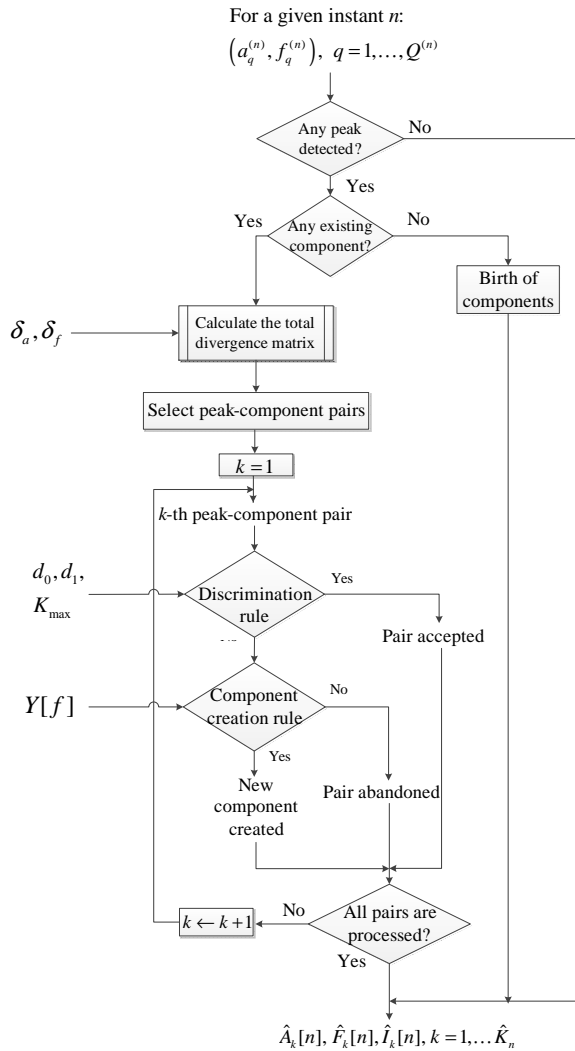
For a given instant $n$:

$\left(a_q^{(n)}, f_q^{(n)}\right),\ q=1,\ldots,Q^{(n)}$

Any peak detected?

No

Yes

Yes

Any existing component?

No

Birth of components

$\delta_a, \delta_f$

Calculate the total divergence matrix

Select peak-component pairs

$k=1$

$k$-th peak-component pair

$d_0, d_1, K_{\max}$

Discrimination rule

Yes

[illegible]

Pair accepted

$Y[f]$

Component creation rule

No

Yes

New component created

Pair abandoned

$k \leftarrow k+1$

No

All pairs are processed?

Yes

$\hat{A}_k[n], \hat{F}_k[n], \hat{I}_k[n], k=1,\ldots \hat{K}_n$